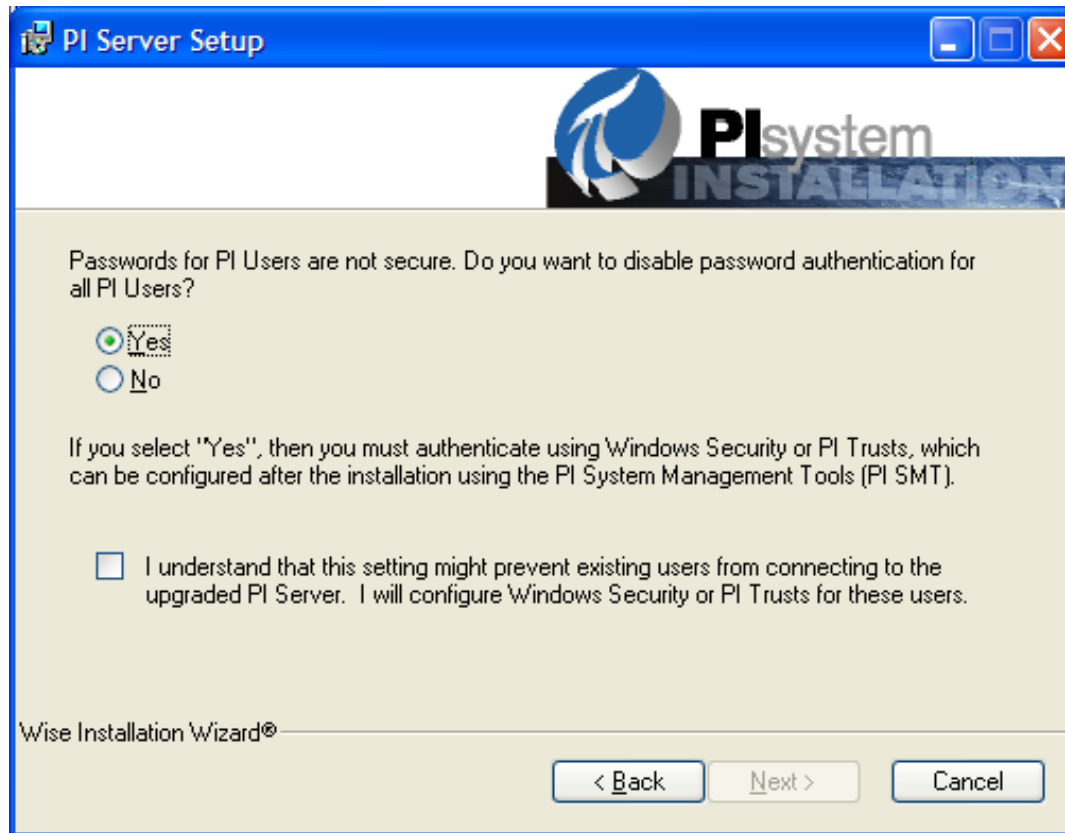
PI Server Setup

PI system
INSTALLATION

Passwords for PI Users are not secure. Do you want to disable password authentication for all PI Users?

Yes
No

If you select "Yes", then you must authenticate using Windows Security or PI Trusts, which can be configured after the installation using the PI System Management Tools (PI SMT).

I understand that this setting might prevent existing users from connecting to the upgraded PI Server. I will configure Windows Security or PI Trusts for these users.

Wise Installation Wizard®

< Back
Next >
Cancel